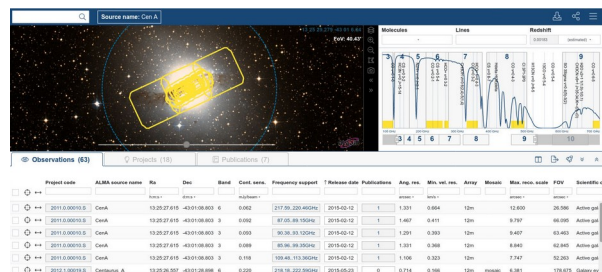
Source name: Cen A

13:25:27.615 -43:01:08.80
FoV: 40.47'

Molecules
Lines
Redshift
0.00183
(estimated)

3 4 5 6 7 8 9 10

Observations (63)
Projects (18)
Publications (7)

| | Project code | ALMA source name | Ra | Dec | Band | Cont. sens. | Frequency support | Release date | Publications | Ang. res. | Min. vel. res. | Array | Mosaic | Max. reco. scale | FOV | Scientific c |
|---|---|---|---|---|---|---|---|---|---|---|---|---|---|---|---|---|
| | | | h:m:s | d:m:s | | mJy/beam | | | | arcsec | km/s | | | arcsec | arcsec | |
| | 2011.0.00010.S | CenA | 13:25:27.615 | -43:01:08.803 | 6 | 0.062 | 217.99..220.46GHz | 2015-02-12 | 1 | 1.331 | 0.664 | 12m | | 12.600 | 26.586 | Active gal |
| | 2011.0.00010.S | CenA | 13:25:27.615 | -43:01:08.803 | 3 | 0.092 | 87.05..89.15GHz | 2015-02-12 | 1 | 1.467 | 0.411 | 12m | | 9.797 | 66.095 | Active gal |
| | 2011.0.00010.S | CenA | 13:25:27.615 | -43:01:08.803 | 3 | 0.093 | 90.36..93.12GHz | 2015-02-12 | 1 | 1.291 | 0.393 | 12m | | 9.407 | 63.463 | Active gal |
| | 2011.0.00010.S | CenA | 13:25:27.615 | -43:01:08.803 | 3 | 0.089 | 85.96..89.35GHz | 2015-02-12 | 1 | 1.331 | 0.368 | 12m | | 9.840 | 62.845 | Active gal |
| | 2011.0.00010.S | CenA | 13:25:27.615 | -43:01:08.803 | 3 | 0.118 | 109.45..113.36GHz | 2015-02-12 | 1 | 1.106 | 0.323 | 12m | | 7.747 | 52.263 | Active gal |
| | 2012.1.00019.S | Centaurus_A | 13:25:26.557 | -43:01:26.898 | 6 | 0.225 | 218.16..232.59GHz | 2015-05-23 | 0 | 0.714 | 0.166 | 12m | mosaic | 6.361 | 178.675 | Galaxy ev |